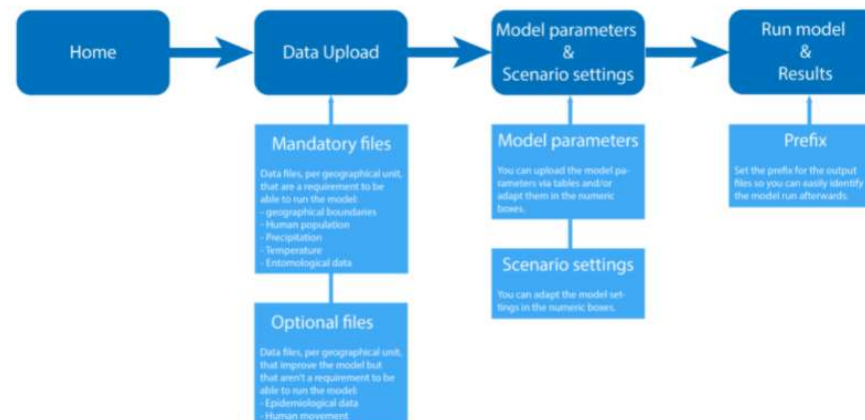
Home

Data Upload

Model parameters
&
Scenario settings

Run model
&
Results

Mandatory files

Data files, per geographical unit, that are a requirement to be able to run the model:
- geographical boundaries
- Human population
- Precipitation
- Temperature
- Entomological data

Optional files

Data files, per geographical unit, that improve the model but that aren't a requirement to be able to run the model:
- Epidemiological data
- Human movement

Model parameters

You can upload the model parameters via tables and/or adapt them in the numeric boxes.

Scenario settings

You can adapt the model settings in the numeric boxes.

Prefix

Set the prefix for the output files so you can easily identify the model run afterwards.